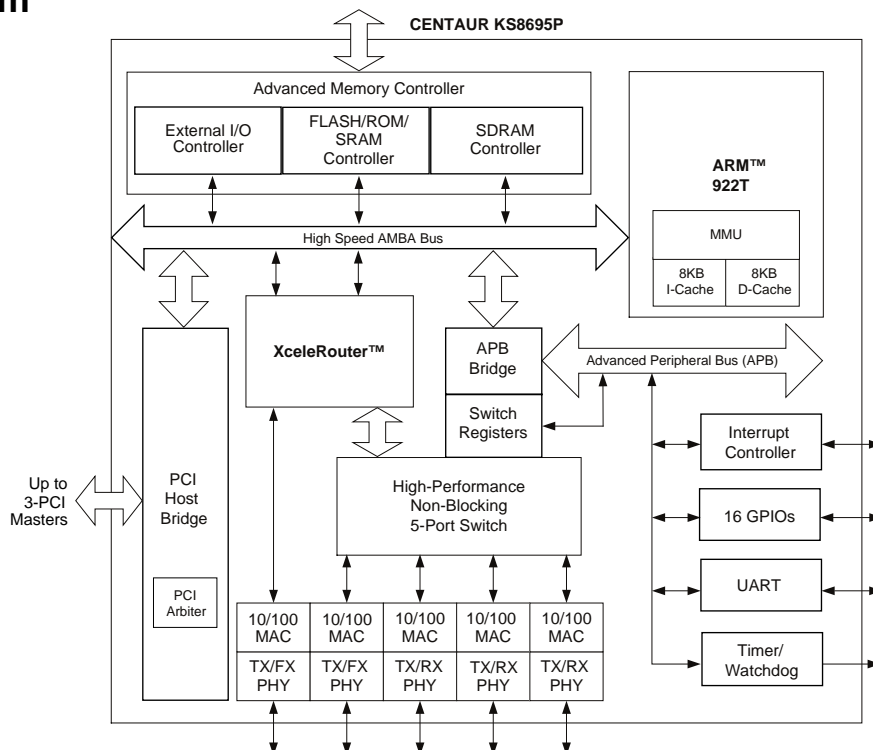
m

CENTAUR KS8695P

Advanced Memory Controller

External I/O Controller

FLASH/ROM/ SRAM Controller

SDRAM Controller

ARM™ 922T

MMU

8KB I-Cache

8KB D-Cache

High Speed AMBA Bus

XceleRouter™

APB Bridge

Advanced Peripheral Bus (APB)

Switch Registers

Interrupt Controller

Up to 3-PCI Masters

PCI Host Bridge

High-Performance Non-Blocking 5-Port Switch

16 GPIOs

PCI Arbiter

UART

| 10/100 MAC | 10/100 MAC | 10/100 MAC | 10/100 MAC | 10/100 MAC |
|---|---|---|---|---|
| TX/FX PHY | TX/FX PHY | TX/RX PHY | TX/RX PHY | TX/RX PHY |

Timer/ Watchdog